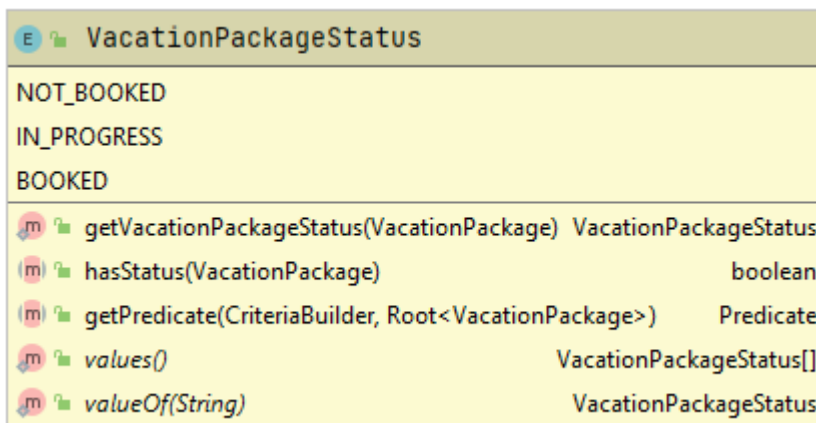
E VacationPackageStatus

NOT_BOOKED
IN_PROGRESS
BOOKED

m getVacationPackageStatus(VacationPackage) VacationPackageStatus
m hasStatus(VacationPackage) boolean
m getPredicate(CriteriaBuilder, Root<VacationPackage>) Predicate
m values() VacationPackageStatus[]
m valueOf(String) VacationPackageStatus